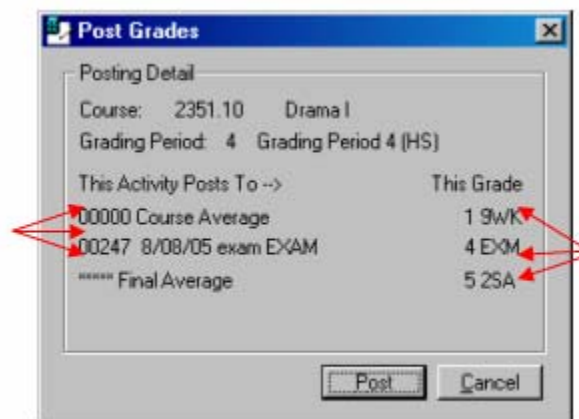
Post Grades

Posting Detail

Course: 2351.10 Drama I

Grading Period: 4 Grading Period 4 (HS)

This Activity Posts To --> This Grade

00000 Course Average 1 9WK

00247 8/08/05 exam EXAM 4 EXM

****** Final Average 5 2SA

Post Cancel